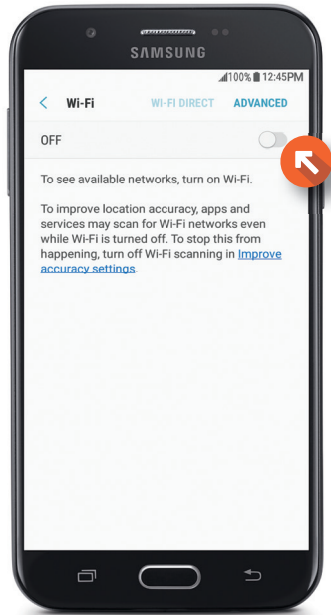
SAMSUNG

100% 12:45PM

Wi-Fi WI-FI DIRECT ADVANCED

OFF

To see available networks, turn on Wi-Fi.

To improve location accuracy, apps and services may scan for Wi-Fi networks even while Wi-Fi is turned off. To stop this from happening, turn off Wi-Fi scanning in Improve accuracy settings.